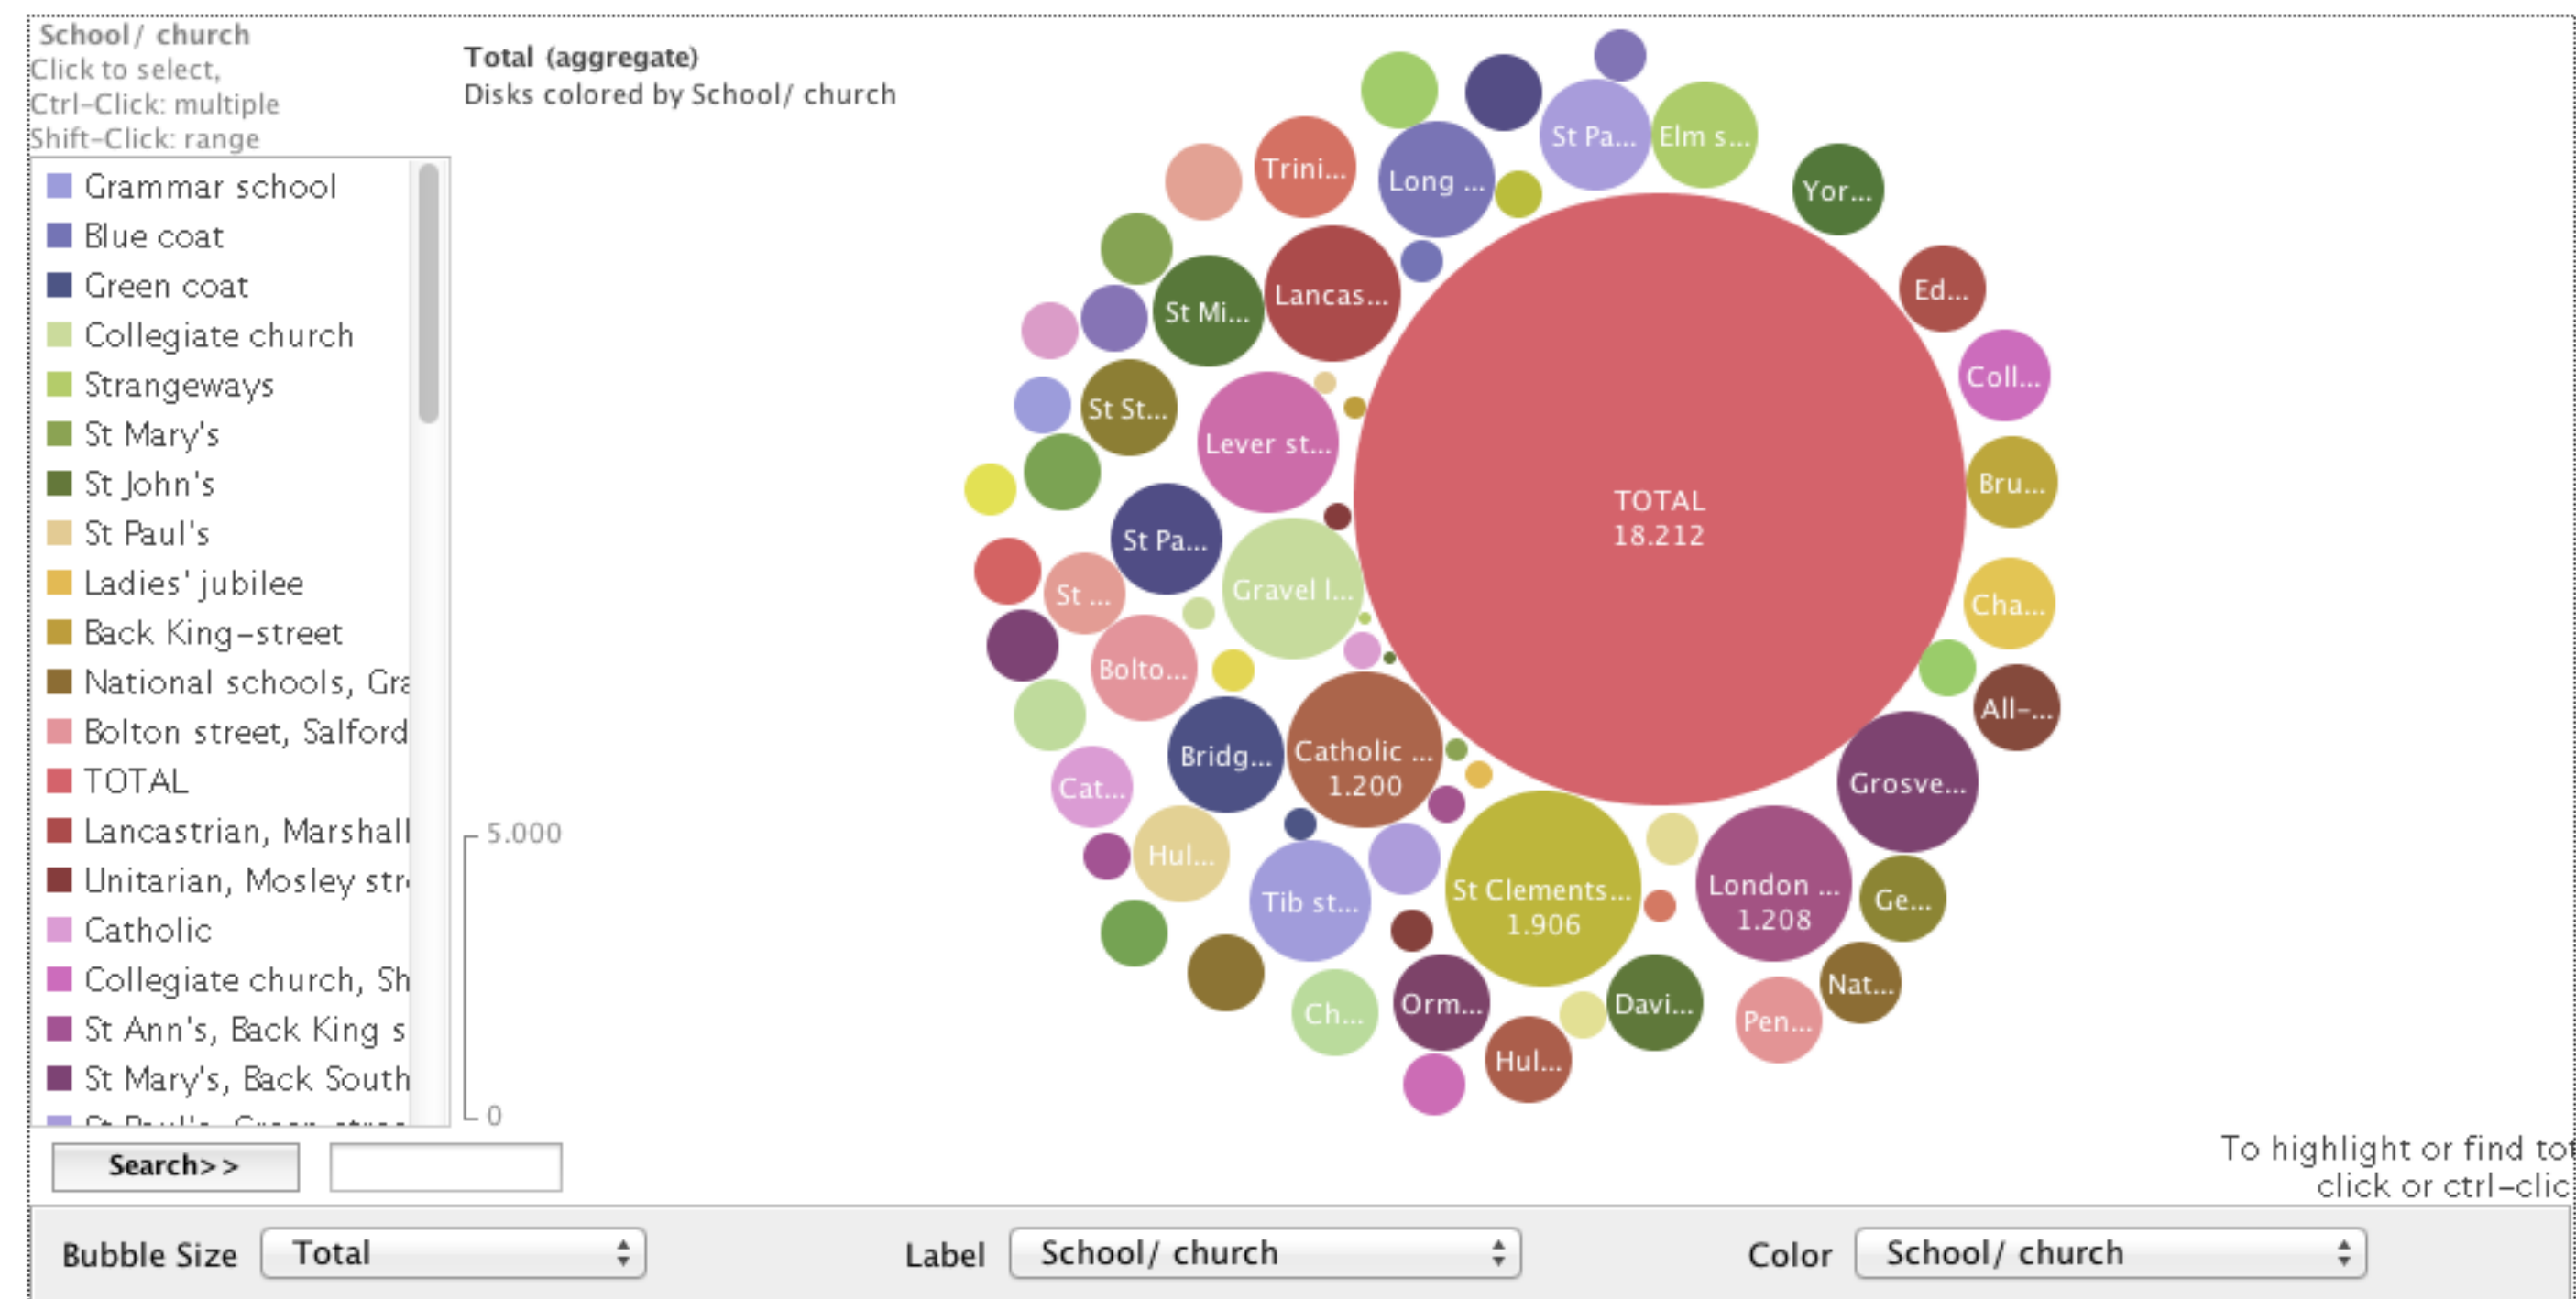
School/ church
Click to select,
Ctrl-Click: multiple
Shift-Click: range

Grammar school
Blue coat
Green coat
Collegiate church
Strangeways
St Mary's
St John's
St Paul's
Ladies' jubilee
Back King-street
National schools, Gra
Bolton street, Salford
TOTAL
Lancastrian, Marshall
Unitarian, Mosley str
Catholic
Collegiate church, Sh
St Ann's, Back King s
St Mary's, Back South
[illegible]

Total (aggregate)
Disks colored by School/ church

5.000
0

St Pa... Elm s... Trini... Long ... Yor... Lancas... St Mi... Ed... Coll... St St... Lever st... TOTAL 18.212 Bru... St Pa... Gravel l... St ... Cha... Bolto... All-... Catholic ... 1.200 Bridg... Grosve... Cat... Hul... Tib st... St Clements... 1.906 London ... 1.208 Ge... Ch... Orm... Davi... Nat... Pen... Hul...

Search>>

To highlight or find to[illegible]
click or ctrl-clic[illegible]

Bubble Size Total
Label School/ church
Color School/ church